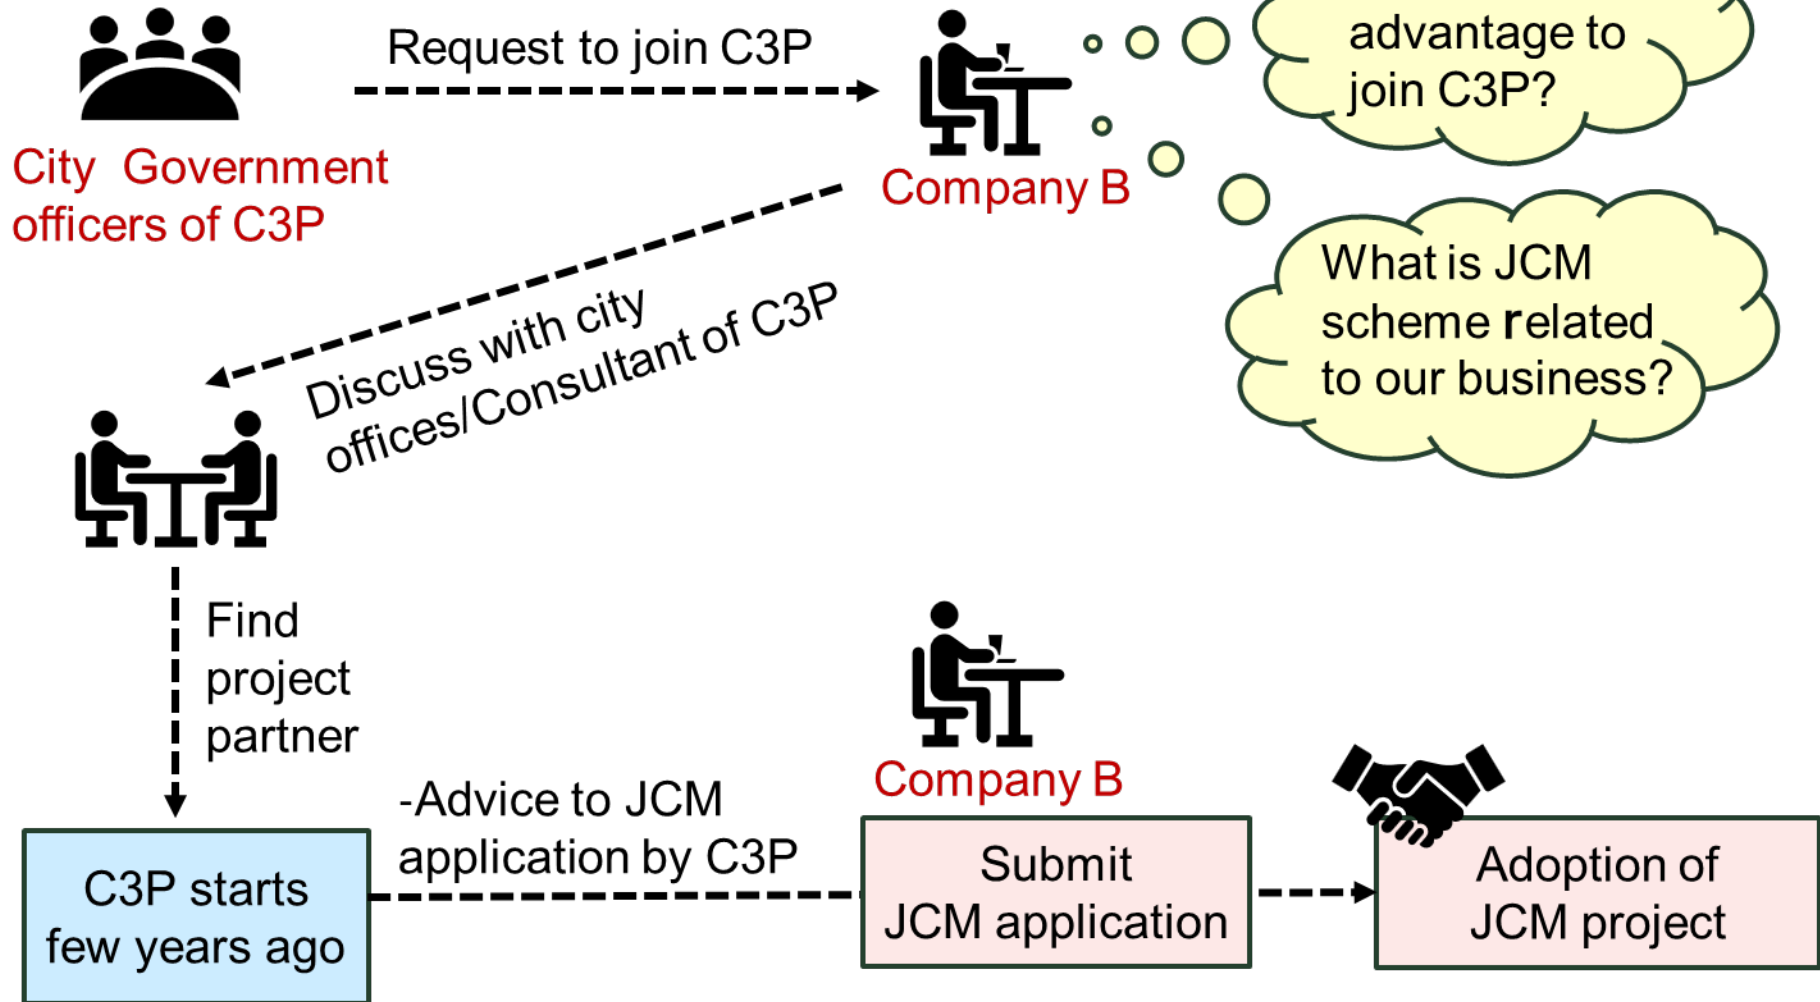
City Government officers of C3P

Request to join C3P

Company B

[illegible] advantage to join C3P?

What is JCM scheme related to our business?

Discuss with city offices/Consultant of C3P

Find project partner

C3P starts few years ago

-Advice to JCM application by C3P

Company B

Submit JCM application

Adoption of JCM project